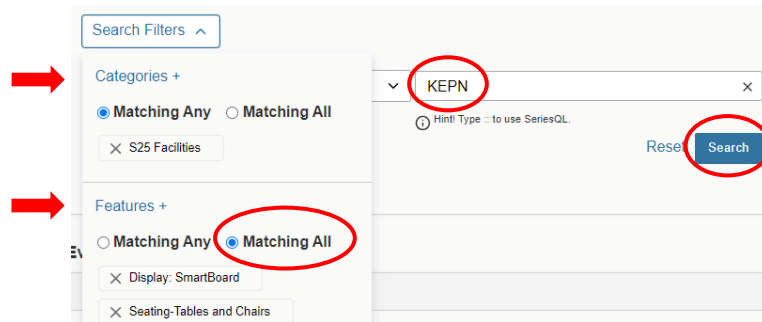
Search Filters

Categories +

Matching Any Matching All

S25 Facilities

Features +

Matching Any Matching All

Display: SmartBoard

Seating-Tables and Chairs

KEPN

Hint! Type :: to use SeriesQL.

Reset

Search